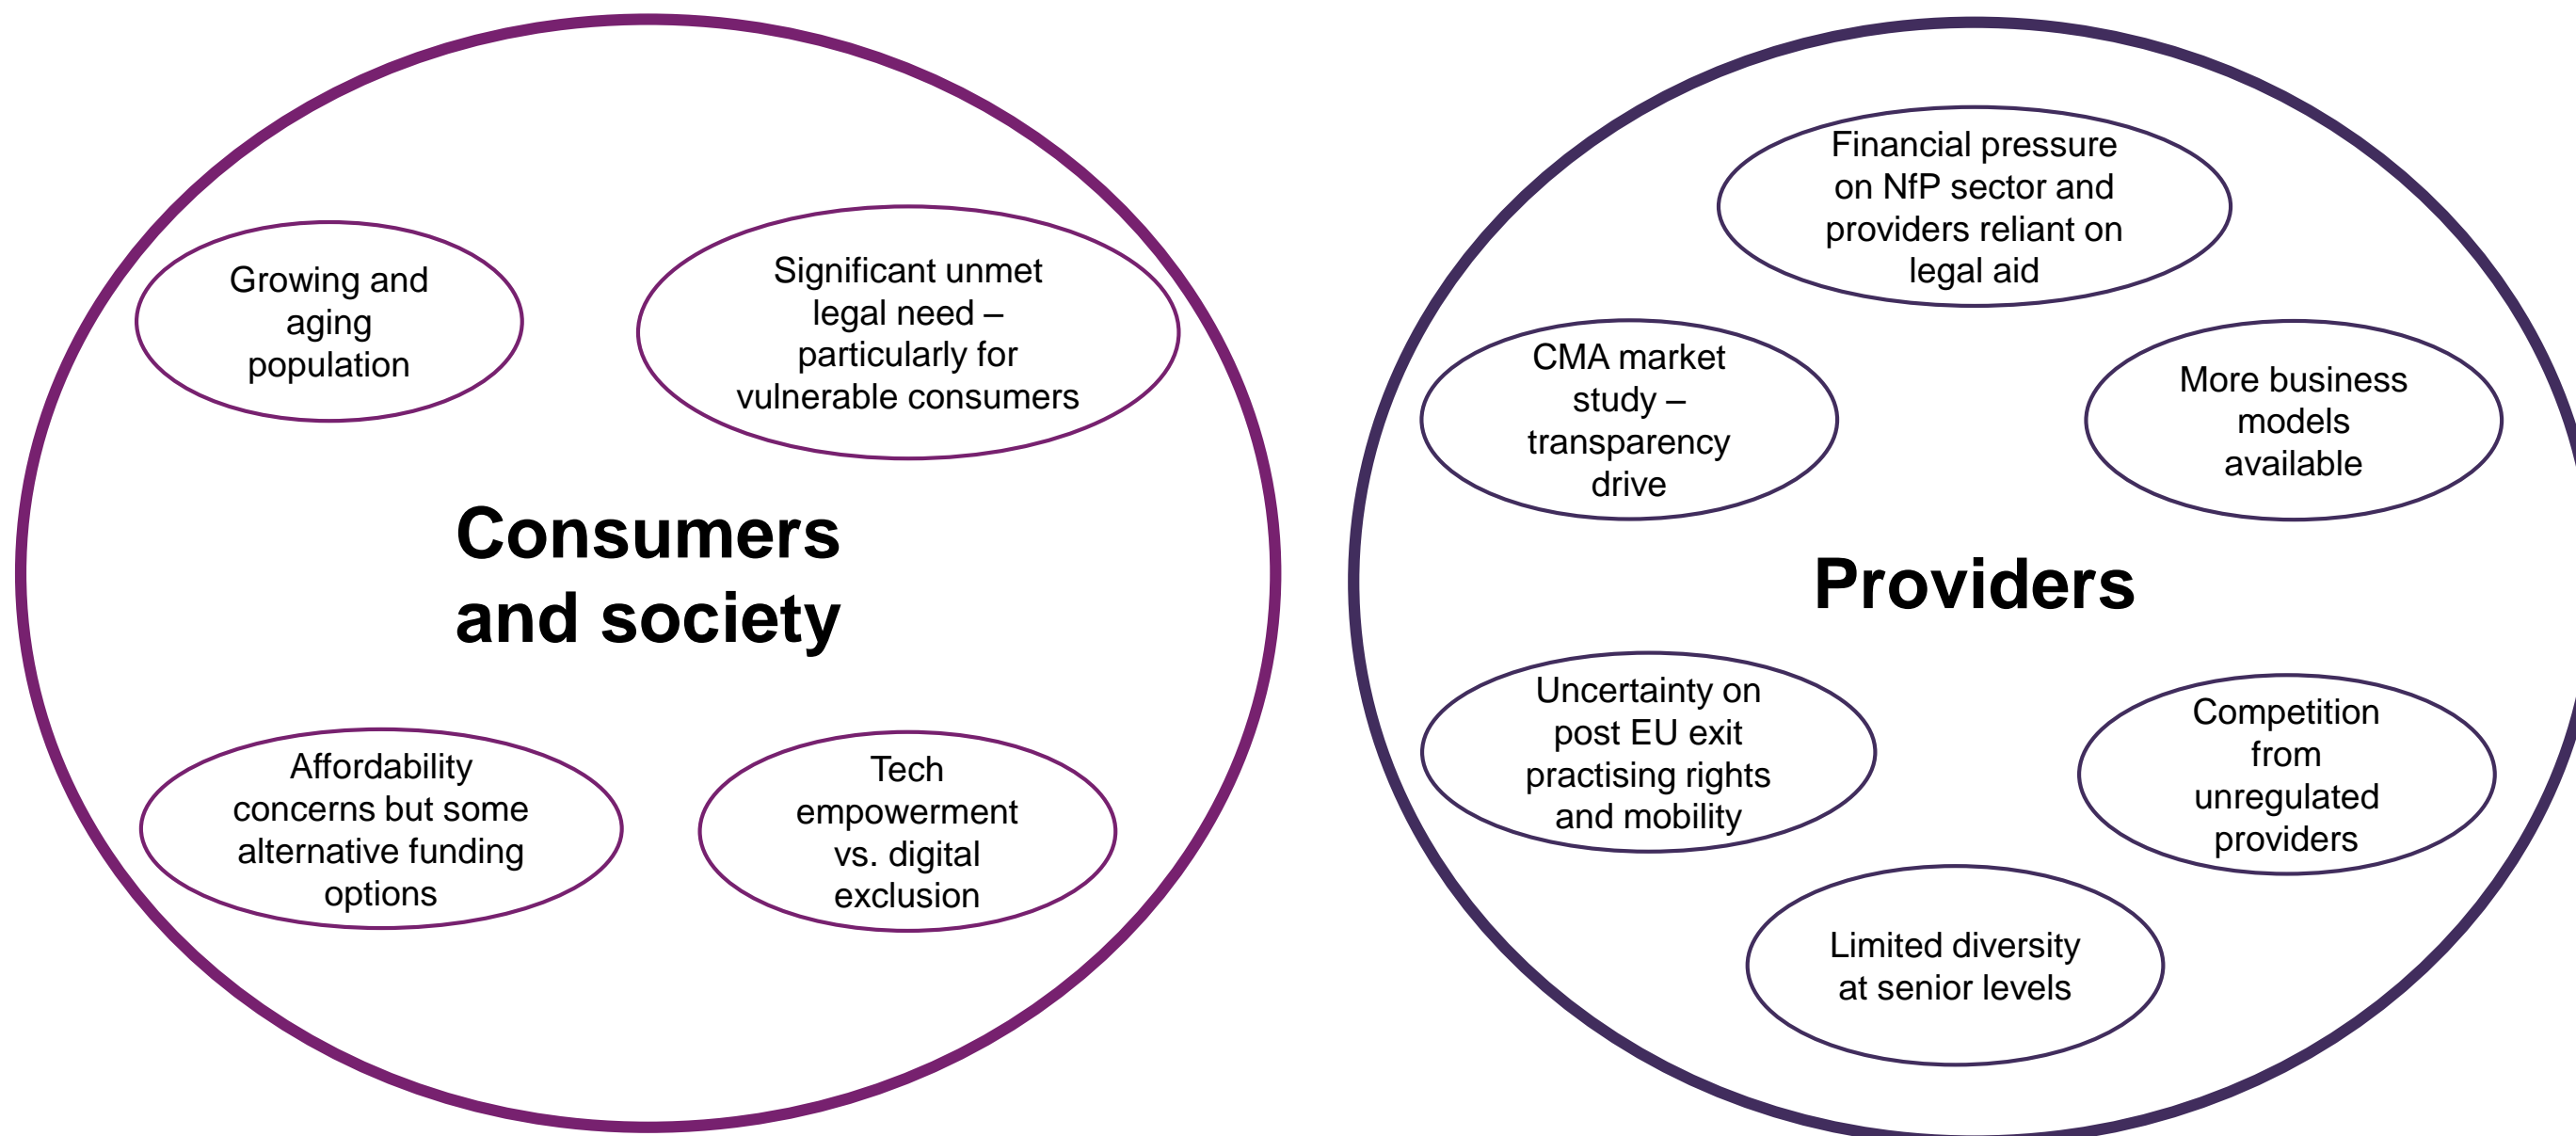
Growing and aging population

Significant unmet legal need – particularly for vulnerable consumers

Consumers and society

Affordability concerns but some alternative funding options

Tech empowerment vs. digital exclusion

Financial pressure on NfP sector and providers reliant on legal aid

CMA market study – transparency drive

More business models available

Providers

Uncertainty on post EU exit practising rights and mobility

Competition from unregulated providers

Limited diversity at senior levels